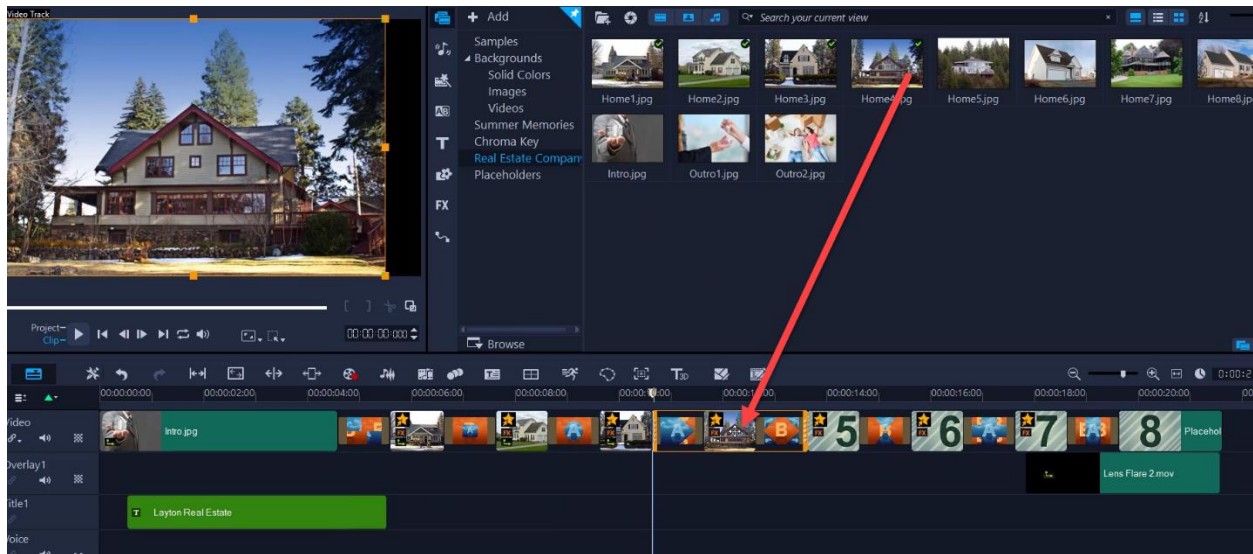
Video Track

Project–
Clip–

00:00:00:000

+ Add

Samples
Backgrounds
Solid Colors
Images
Videos
Summer Memories
Chroma Key
Real Estate Compan
Placeholders

Browse

Search your current view

Home1.jpg
Home2.jpg
Home3.jpg
Home4.jpg
Home5.jpg
Home6.jpg
Home7.jpg
Home8.jpg
Intro.jpg
Outro1.jpg
Outro2.jpg

FX

00:00:00:00
00:00:02:00
00:00:04:00
00:00:06:00
00:00:08:00
00:00:10:00
00:00:12:00
00:00:14:00
00:00:16:00
00:00:18:00
00:00:20:00

Video
Overlay1
Title1
Voice

Intro.jpg
5
6
7
8
Placehol
Lens Flare 2.mov
Layton Real Estate